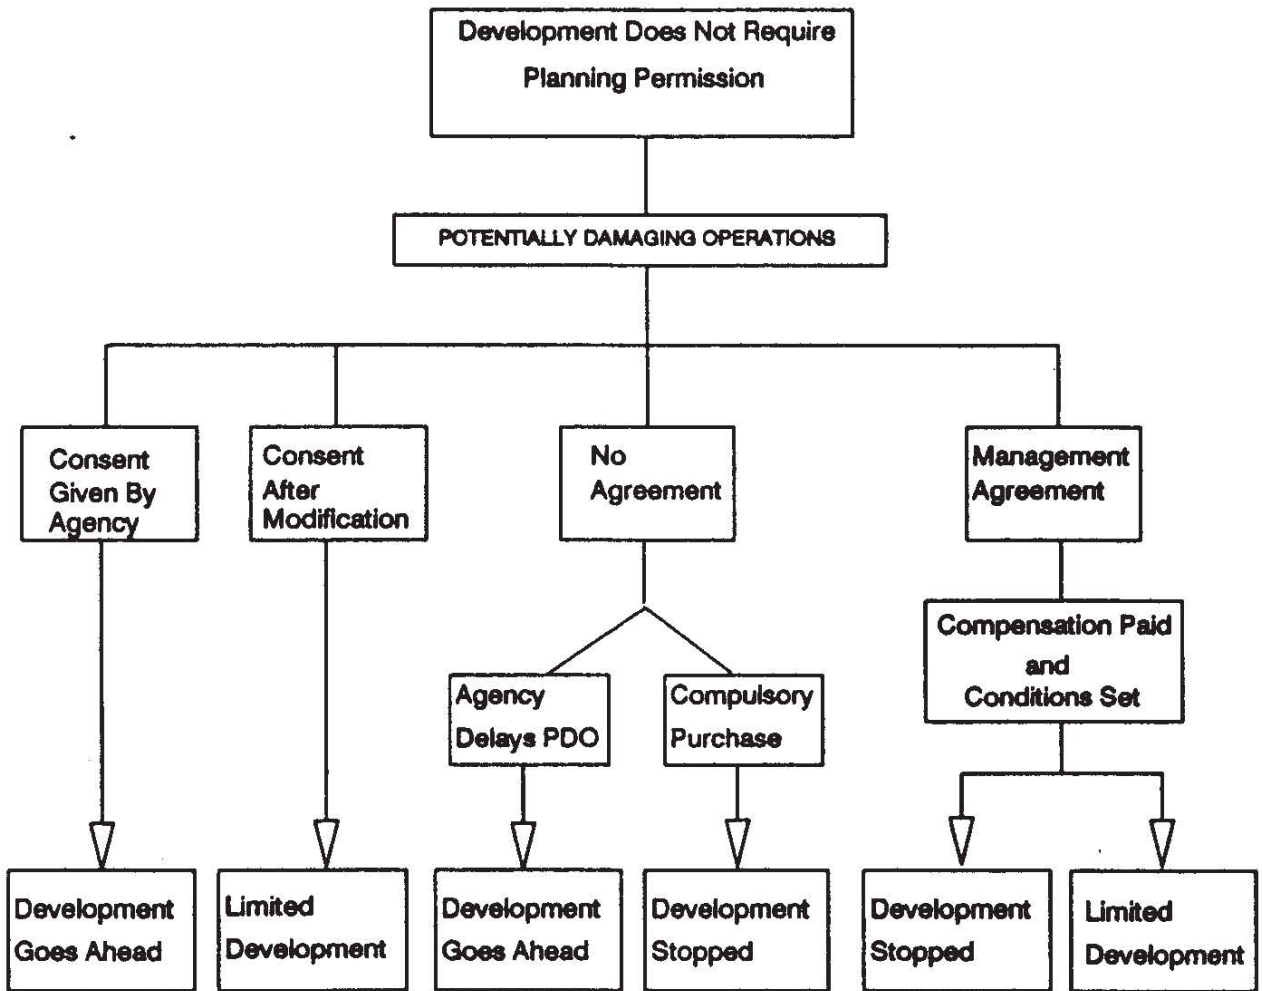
Development Does Not Require Planning Permission

POTENTIALLY DAMAGING OPERATIONS

Consent Given By Agency

Consent After Modification

No Agreement

Management Agreement

Compensation Paid and Conditions Set

Agency Delays PDO

Compulsory Purchase

Development Goes Ahead

Limited Development

Development Goes Ahead

Development Stopped

Development Stopped

Limited Development